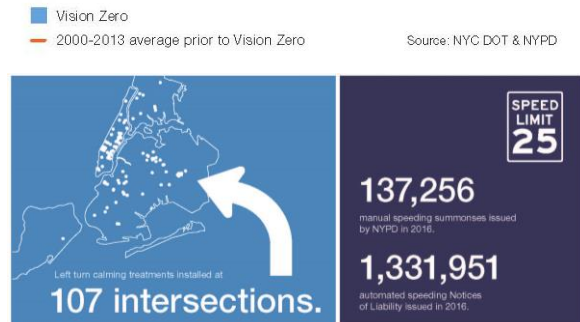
Vision Zero

2000-2013 average prior to Vision Zero

Source: NYC DOT & NYPD

Left turn calming treatments installed at

107 intersections.

SPEED LIMIT 25

137,256

manual speeding summonses issued by NYPD in 2016.

1,331,951

automated speeding Notices of Liability issued in 2016.